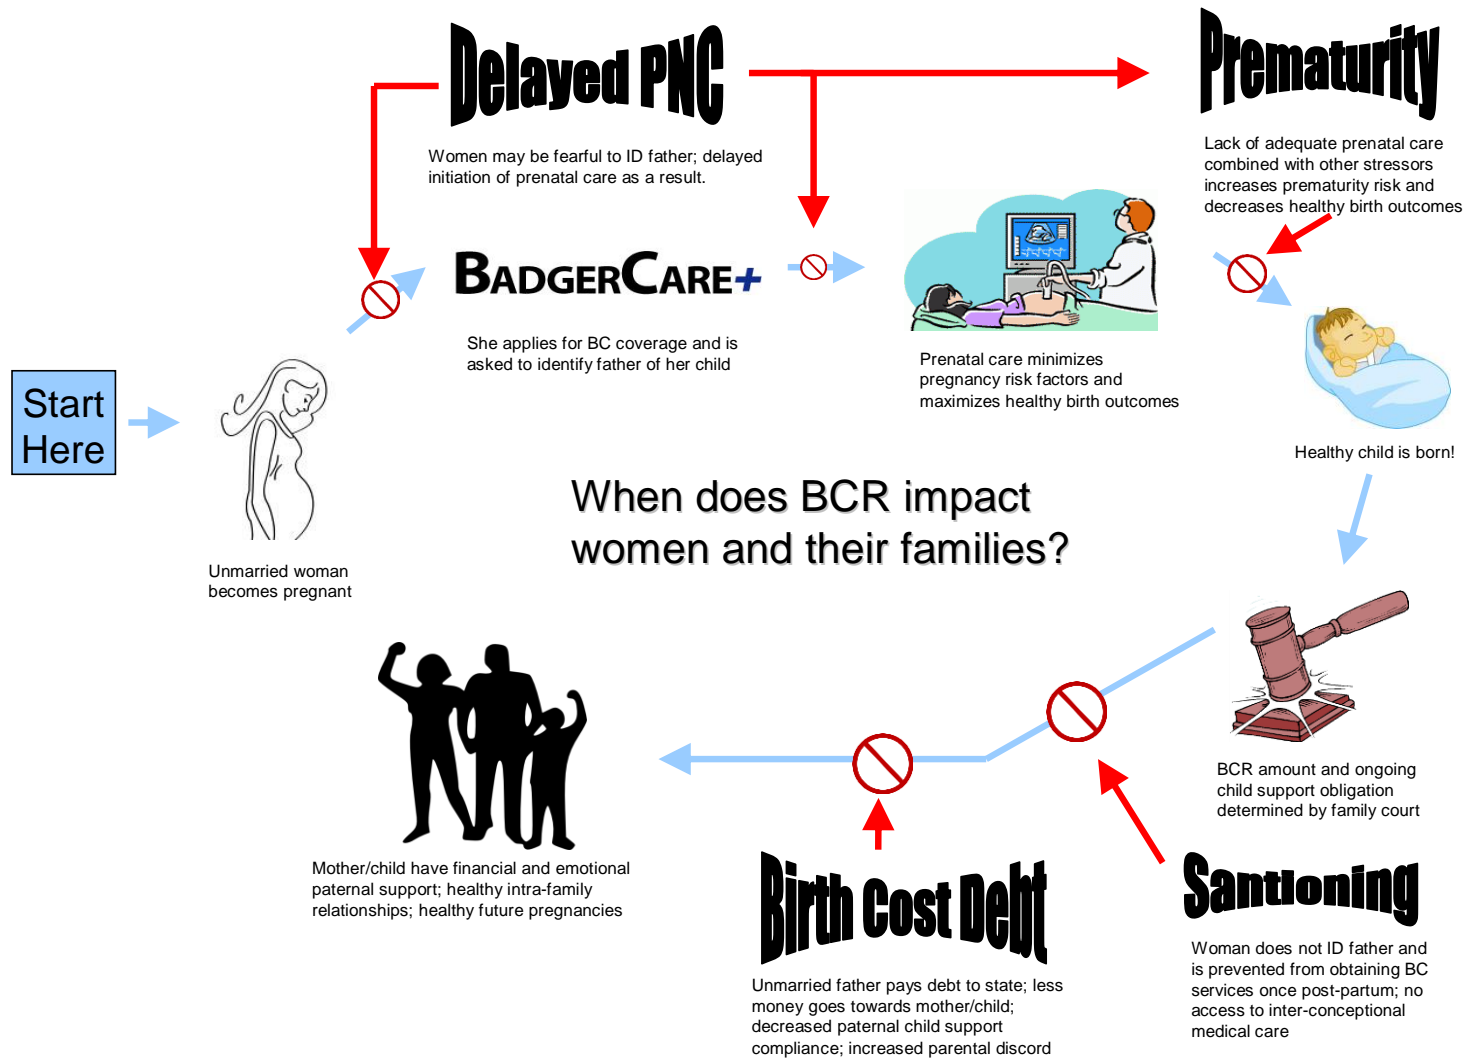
Delayed PNC

Women may be fearful to ID father; delayed initiation of prenatal care as a result.

Prematurity

Lack of adequate prenatal care combined with other stressors increases prematurity risk and decreases healthy birth outcomes

BadgerCare+

She applies for BC coverage and is asked to identify father of her child

Prenatal care minimizes pregnancy risk factors and maximizes healthy birth outcomes

Healthy child is born!

Start Here

Unmarried woman becomes pregnant

When does BCR impact women and their families?

BCR amount and ongoing child support obligation determined by family court

Mother/child have financial and emotional paternal support; healthy intra-family relationships; healthy future pregnancies

Birth Cost Debt

Unmarried father pays debt to state; less money goes towards mother/child; decreased paternal child support compliance; increased parental discord

Santioning

Woman does not ID father and is prevented from obtaining BC services once post-partum; no access to inter-conceptional medical care